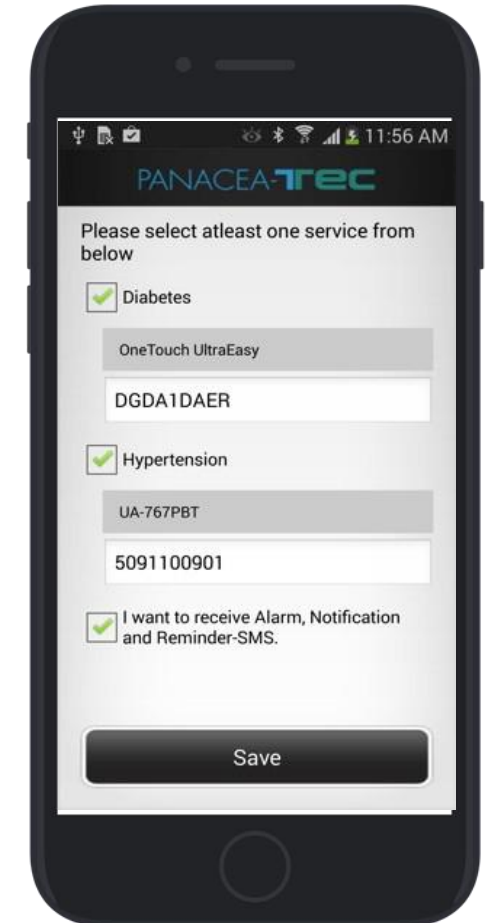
11:56 AM

PANACEA-TEC

Please select atleast one service from below

Diabetes

OneTouch UltraEasy

DGDA1DAER

Hypertension

UA-767PBT

5091100901

I want to receive Alarm, Notification and Reminder-SMS.

Save